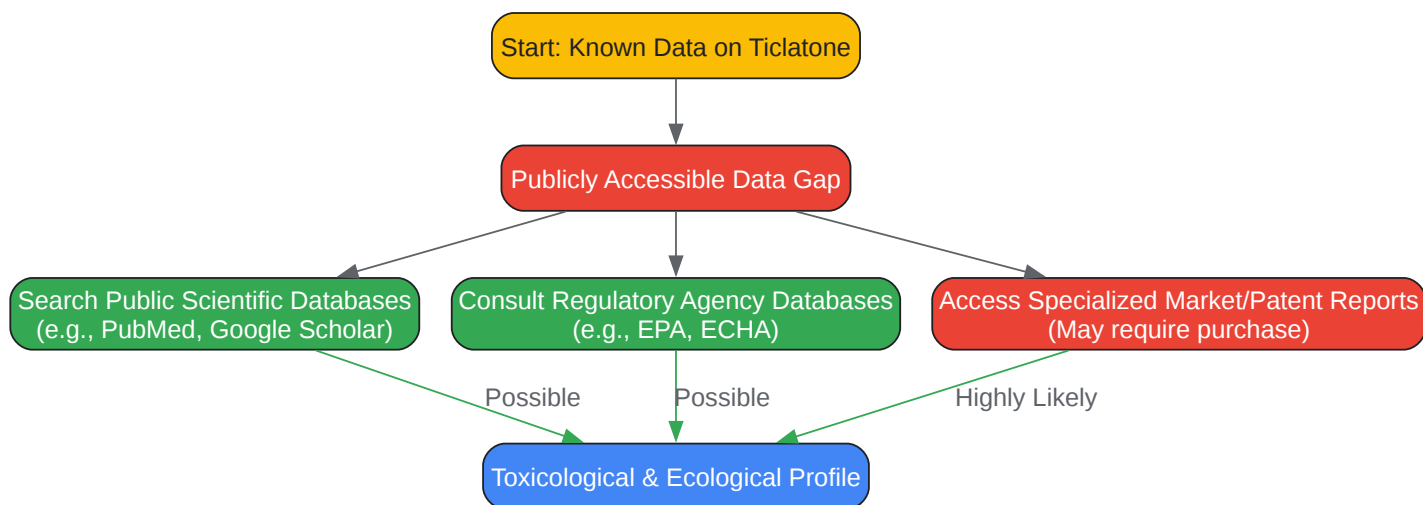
Start: Known Data on Ticlatone

Publicly Accessible Data Gap

Search Public Scientific Databases (e.g., PubMed, Google Scholar)

Consult Regulatory Agency Databases (e.g., EPA, ECHA)

Access Specialized Market/Patent Reports (May require purchase)

Possible

Possible

Highly Likely

Toxicological & Ecological Profile